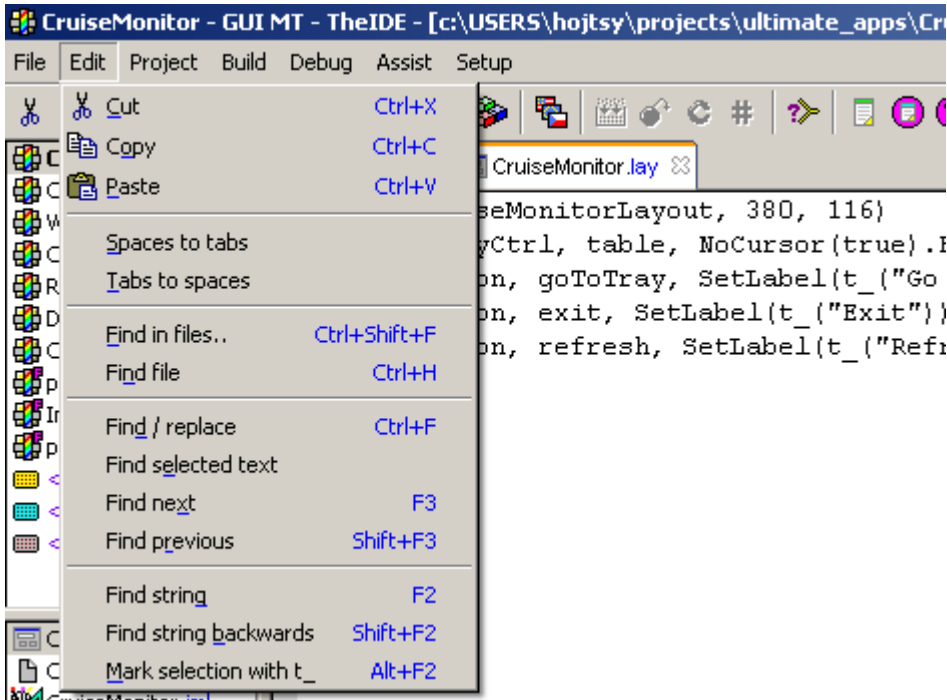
CruiseMonitor - GUI MT - TheIDE - [c:\USERS\hojtsy\projects\ultimate_apps\Cr

File Edit Project Build Debug Assist Setup

Cut Ctrl+X
Copy Ctrl+C
Paste Ctrl+V

Spaces to tabs
Tabs to spaces

Find in files.. Ctrl+Shift+F
Find file Ctrl+H

Find / replace Ctrl+F
Find selected text
Find next F3
Find previous Shift+F3

Find string F2
Find string backwards Shift+F2
Mark selection with t_ Alt+F2

CruiseMonitor.lay

seMonitorLayout, 380, 116)
yCtrl, table, NoCursor(true).
on, goToTray, SetLabel(t_("Go
on, exit, SetLabel(t_("Exit"))
on, refresh, SetLabel(t_("Refr